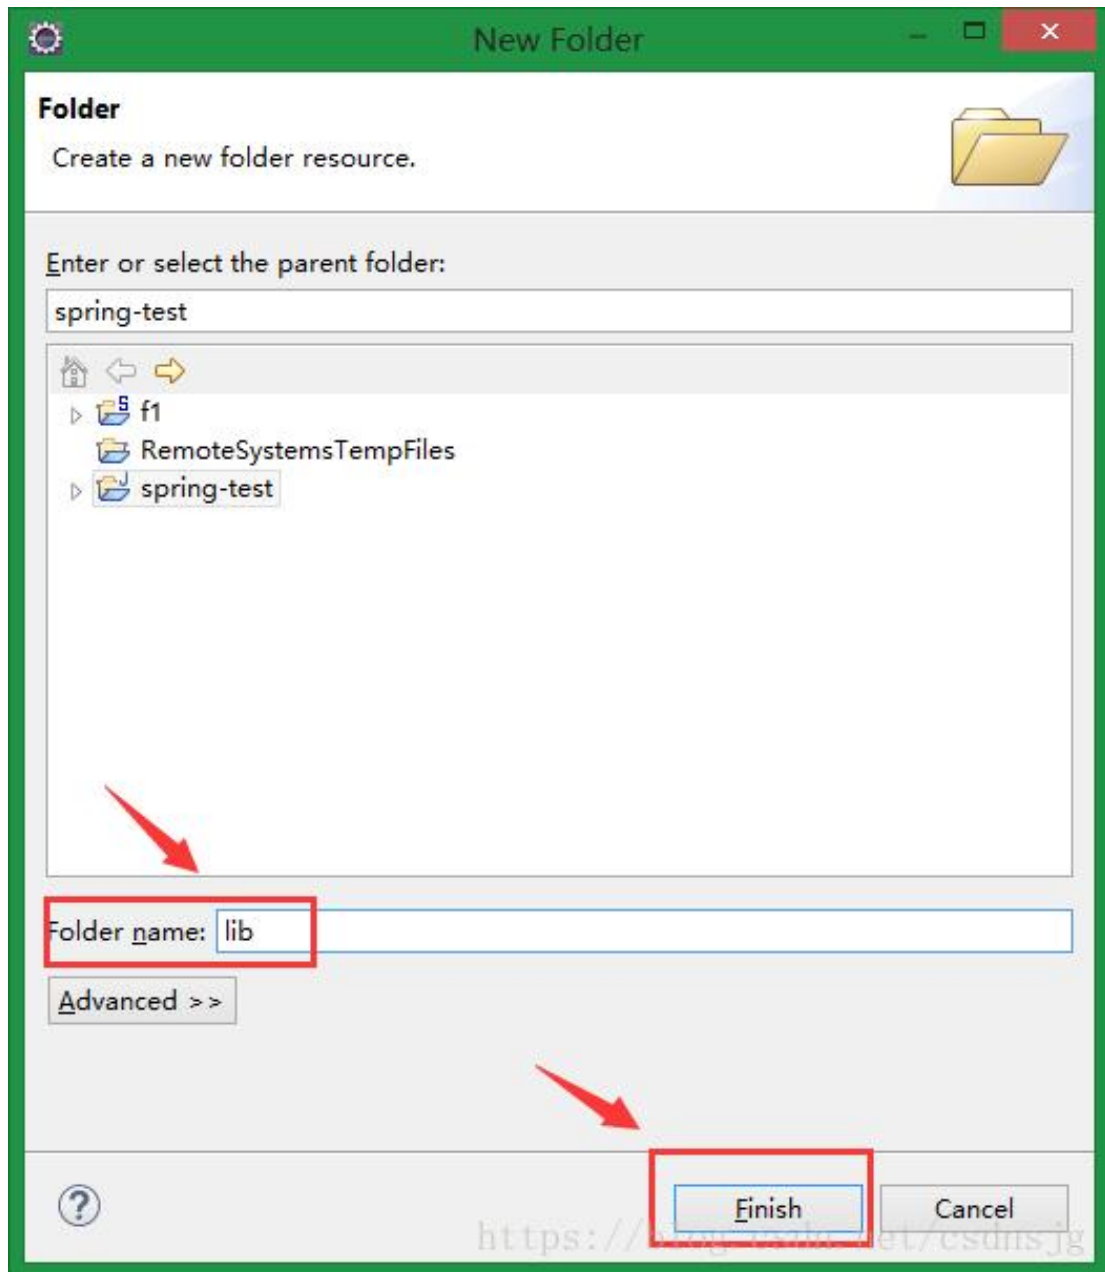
New Folder

Folder

Create a new folder resource.

Enter or select the parent folder:

spring-test

f1

RemoteSystemsTempFiles

spring-test

Folder name: lib

Advanced >>

?

Finish

Cancel

https://blog.csdn.net/csdns jg